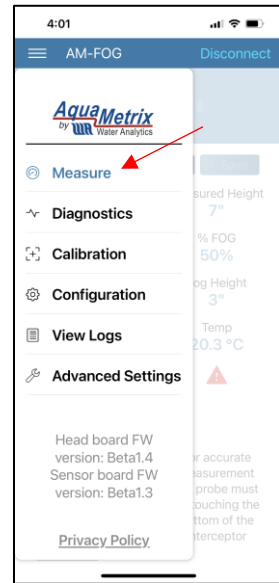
4:01

AM-FOG

Disconnect

AquaMetrix by Water Analytics

Measure

Diagnostics

Calibration

Configuration

View Logs

Advanced Settings

Head board FW version: Beta1.4
Sensor board FW version: Beta1.3

Privacy Policy

sured Height
7"

% FOG
50%

og Height
3"

Temp
20.3 °C

or accurate easurement probe must ouching the ttom of the nterceptor